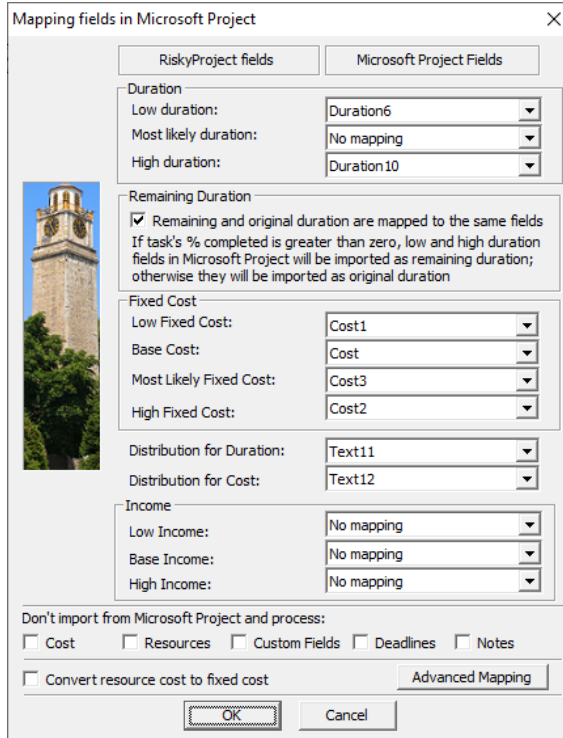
Mapping fields in Microsoft Project

RiskyProject fields

Microsoft Project Fields

Duration

Low duration: Duration6

Most likely duration: No mapping

High duration: Duration10

Remaining Duration

☑ Remaining and original duration are mapped to the same fields

If task's % completed is greater than zero, low and high duration fields in Microsoft Project will be imported as remaining duration; otherwise they will be imported as original duration

Fixed Cost

Low Fixed Cost: Cost1

Base Cost: Cost

Most Likely Fixed Cost: Cost3

High Fixed Cost: Cost2

Distribution for Duration: Text11

Distribution for Cost: Text12

Income

Low Income: No mapping

Base Income: No mapping

High Income: No mapping

Don't import from Microsoft Project and process:

☐ Cost ☐ Resources ☐ Custom Fields ☐ Deadlines ☐ Notes

☐ Convert resource cost to fixed cost

Advanced Mapping

OK

Cancel